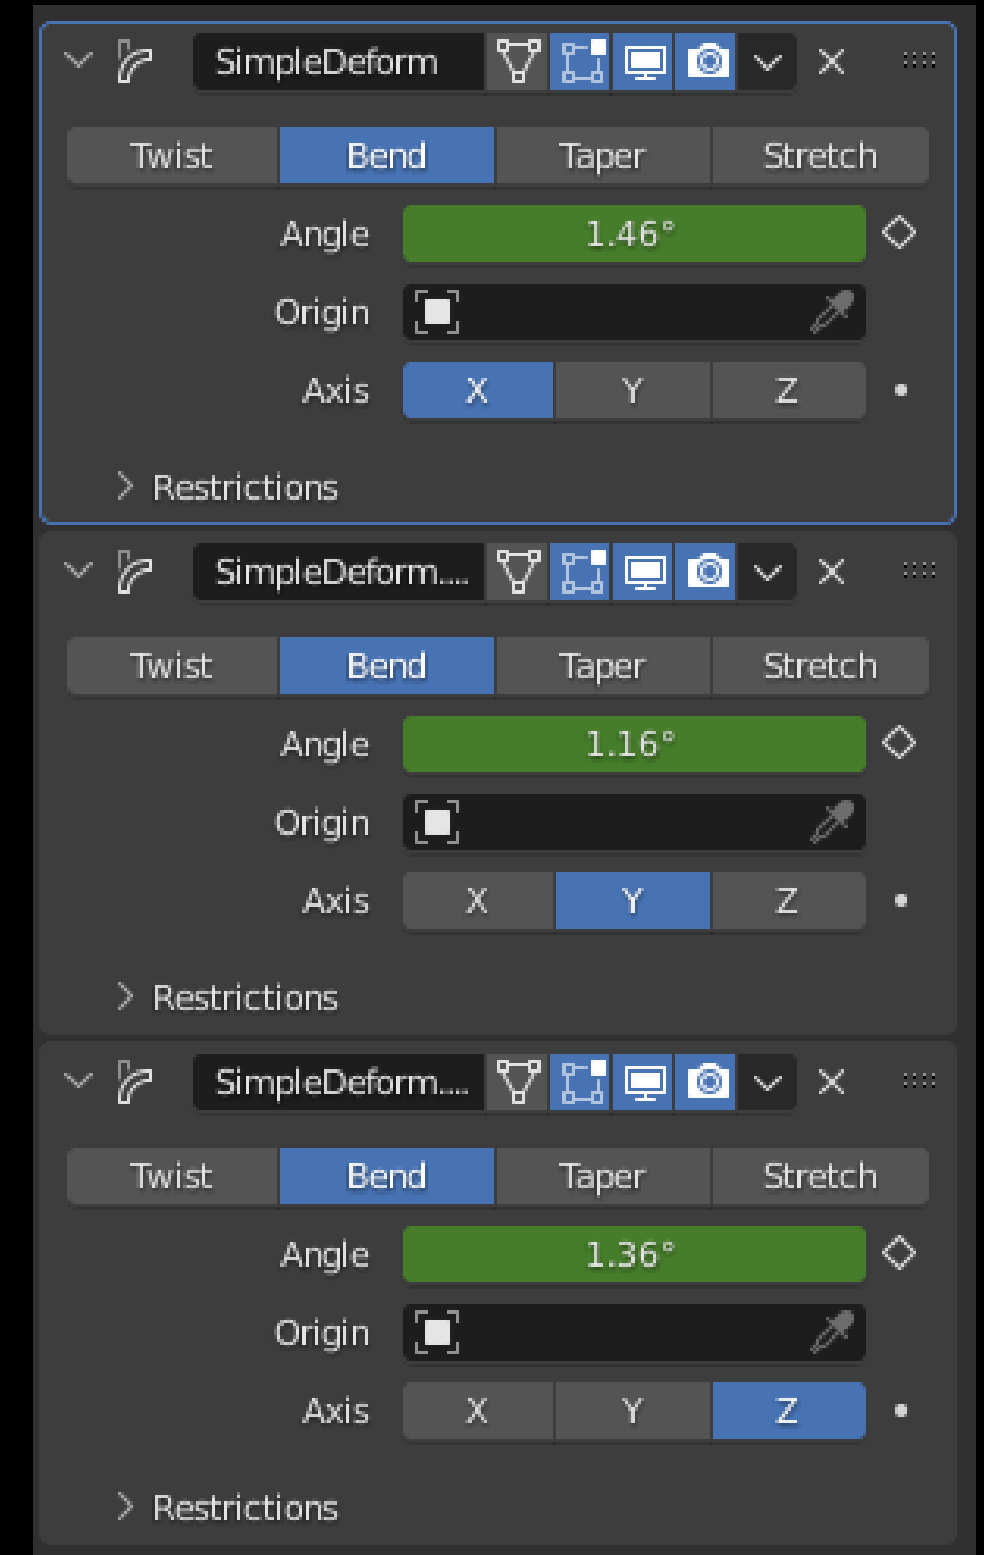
SimpleDeform

| Twist | Bend | Taper | Stretch |
|---|---|---|---|

Angle 1.46°

Origin

Axis X Y Z

Restrictions

SimpleDeform....

| Twist | Bend | Taper | Stretch |
|---|---|---|---|

Angle 1.16°

Origin

Axis X Y Z

Restrictions

SimpleDeform....

| Twist | Bend | Taper | Stretch |
|---|---|---|---|

Angle 1.36°

Origin

Axis X Y Z

Restrictions